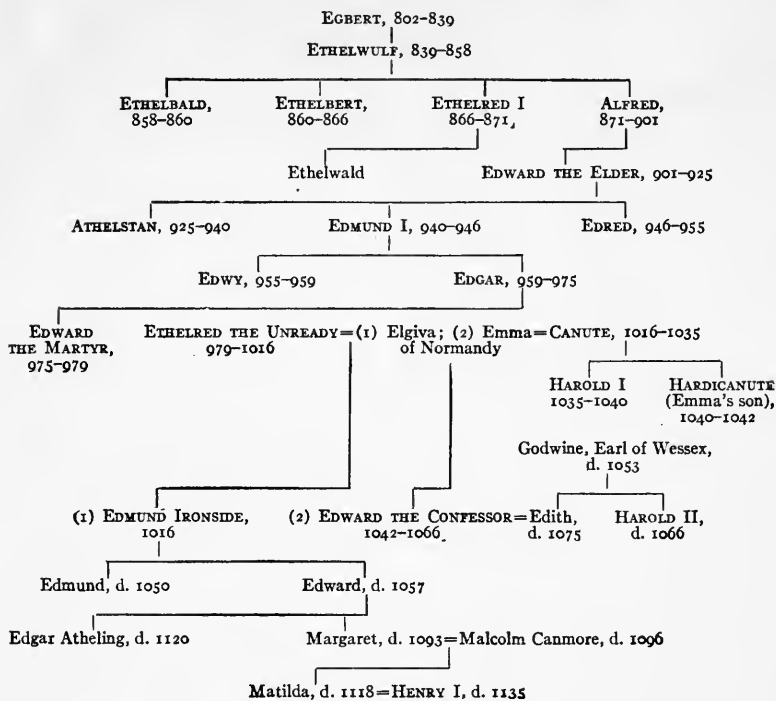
EGBERT, 802–839

ETHELWULF, 839–858

ETHELBALD, 858–860

ETHELBERT, 860–866

ETHELRED I 866–871

ALFRED, 871–901

Ethelwald

EDWARD THE ELDER, 901–925

ATHELSTAN, 925–940

EDMUND I, 940–946

EDRED, 946–955

EDWY, 955–959

EDGAR, 959–975

EDWARD THE MARTYR, 975–979

ETHELRED THE UNREADY=(1) Elgiva; (2) Emma=CANUTE, 1016–1035
979–1016 of Normandy

HAROLD I 1035–1040

HARDICANUTE (Emma's son), 1040–1042

Godwine, Earl of Wessex, d. 1053

(1) EDMUND IRONSIDE, 1016

(2) EDWARD THE CONFESSOR=Edith, d. 1075
1042–1066

HAROLD II, d. 1066

Edmund, d. 1050

Edward, d. 1057

Edgar Atheling, d. 1120

Margaret, d. 1093=Malcolm Canmore, d. 1096

Matilda, d. 1118=HENRY I, d. 1135